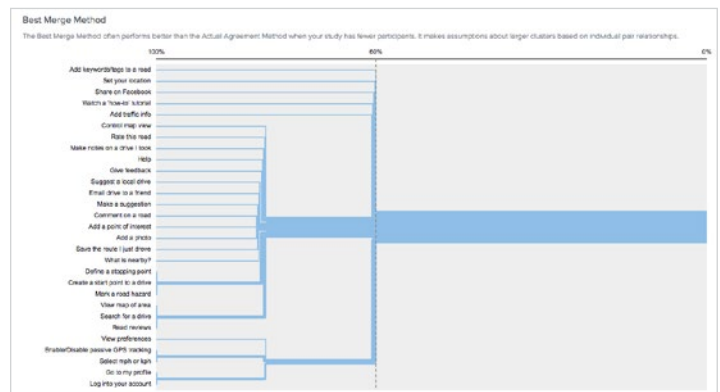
Best Merge Method

The Best Merge Method often performs better than the Actual Agreement Method when your study has fewer participants. It makes assumptions about larger clusters based on individual pair relationships.

100%

60%

0%

Add keywords/tags to a road
Set your location
Share on Facebook
Watch a "how-to" tutorial
Add traffic info
Control map view
Rate this road
Make notes on a drive I took
Help
Give feedback
Suggest a local drive
Email drive to a friend
Make a suggestion
Comment on a road
Add a point of interest
Add a photo
Save the route I just drove
What is nearby?
Define a stopping point
Create a start point to a drive
Mark a road hazard
View map of area
Search for a drive
Read reviews
View preferences
Enable/Disable passive GPS tracking
Select mph or kph
Go to my profile
Log into your account